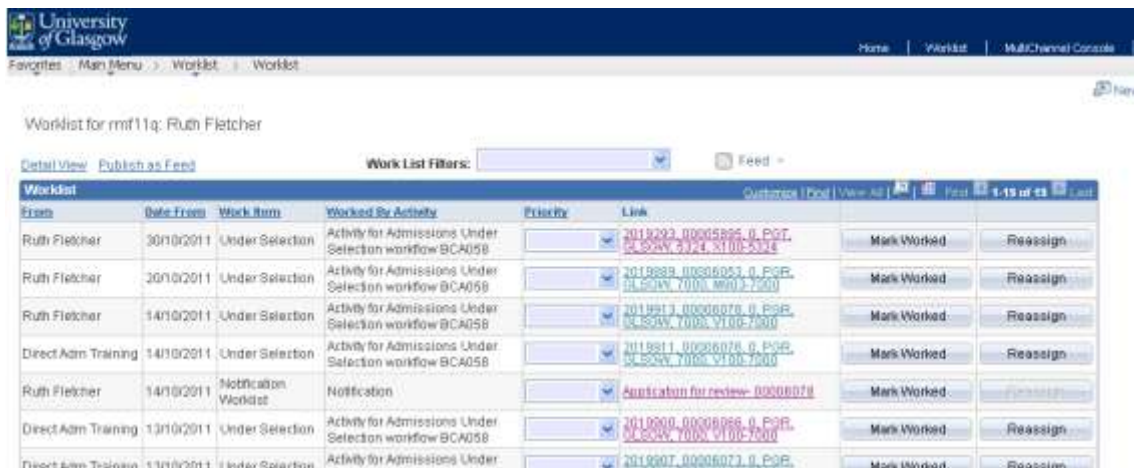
University of Glasgow

Home | Worklist | MultiChannel Console

Favorites | Main Menu > Worklist > Worklist

New

Worklist for rmf11q: Ruth Fletcher

Detail View Publish as Feed

Work List Filters:

Feed

Worklist

Customize | Find | View All | First 1-15 of 15 Last

| From | Date From | Work Item | Worked By Activity | Priority | Link | | |
|---|---|---|---|---|---|---|---|
| Ruth Fletcher | 30/10/2011 | Under Selection | Activity for Admissions Under Selection workflow BCA058 | | 2019293, 00005895, 0, PGT, GLSGW, 5324, X100-5324 | Mark Worked | Reassign |
| Ruth Fletcher | 20/10/2011 | Under Selection | Activity for Admissions Under Selection workflow BCA058 | | 2019889, 00006053, 0, PGR, GLSGW, 7000, M603-7000 | Mark Worked | Reassign |
| Ruth Fletcher | 14/10/2011 | Under Selection | Activity for Admissions Under Selection workflow BCA058 | | 2019913, 00006078, 0, PGR, GLSGW, 7000, Y100-7000 | Mark Worked | Reassign |
| Direct Adm Training | 14/10/2011 | Under Selection | Activity for Admissions Under Selection workflow BCA058 | | 2019911, 00006076, 0, PGR, GLSGW, 7000, Y100-7000 | Mark Worked | Reassign |
| Ruth Fletcher | 14/10/2011 | Notification Worklist | Notification | | Application for review- 00006078 | Mark Worked | Reassign |
| Direct Adm Training | 13/10/2011 | Under Selection | Activity for Admissions Under Selection workflow BCA058 | | 2019900, 00006066, 0, PGR, GLSGW, 7000, Y100-7000 | Mark Worked | Reassign |
| Direct Adm Training | 13/10/2011 | Under Selection | Activity for Admissions Under | | 2019907, 00006073, 0, PGR, | Mark Worked | Reassign |